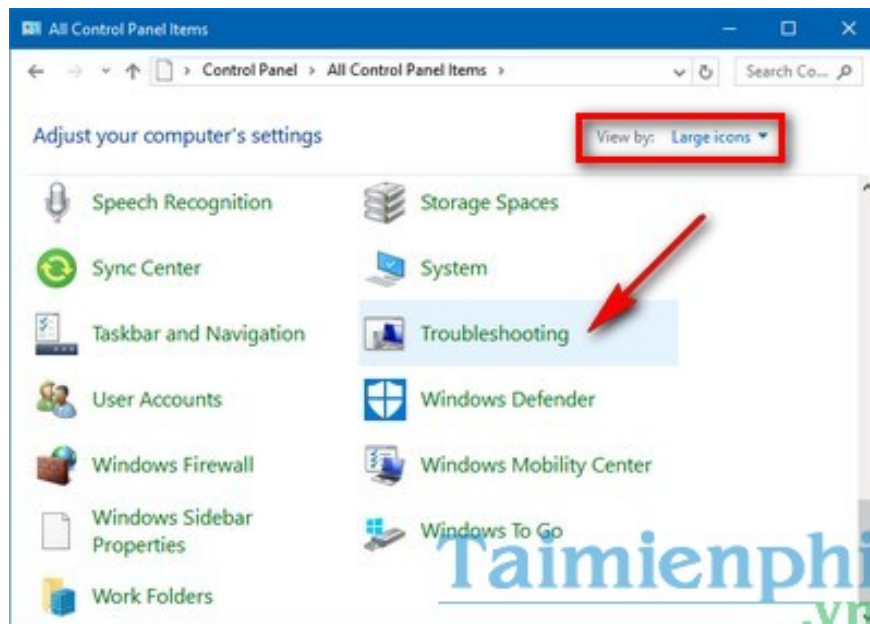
All Control Panel Items

Control Panel > All Control Panel Items >

Search Co...

Adjust your computer's settings

View by: Large icons ▾

Speech Recognition

Storage Spaces

Sync Center

System

Taskbar and Navigation

Troubleshooting

User Accounts

Windows Defender

Windows Firewall

Windows Mobility Center

Windows Sidebar Properties

Windows To Go

Work Folders

Taimienphi
.vn